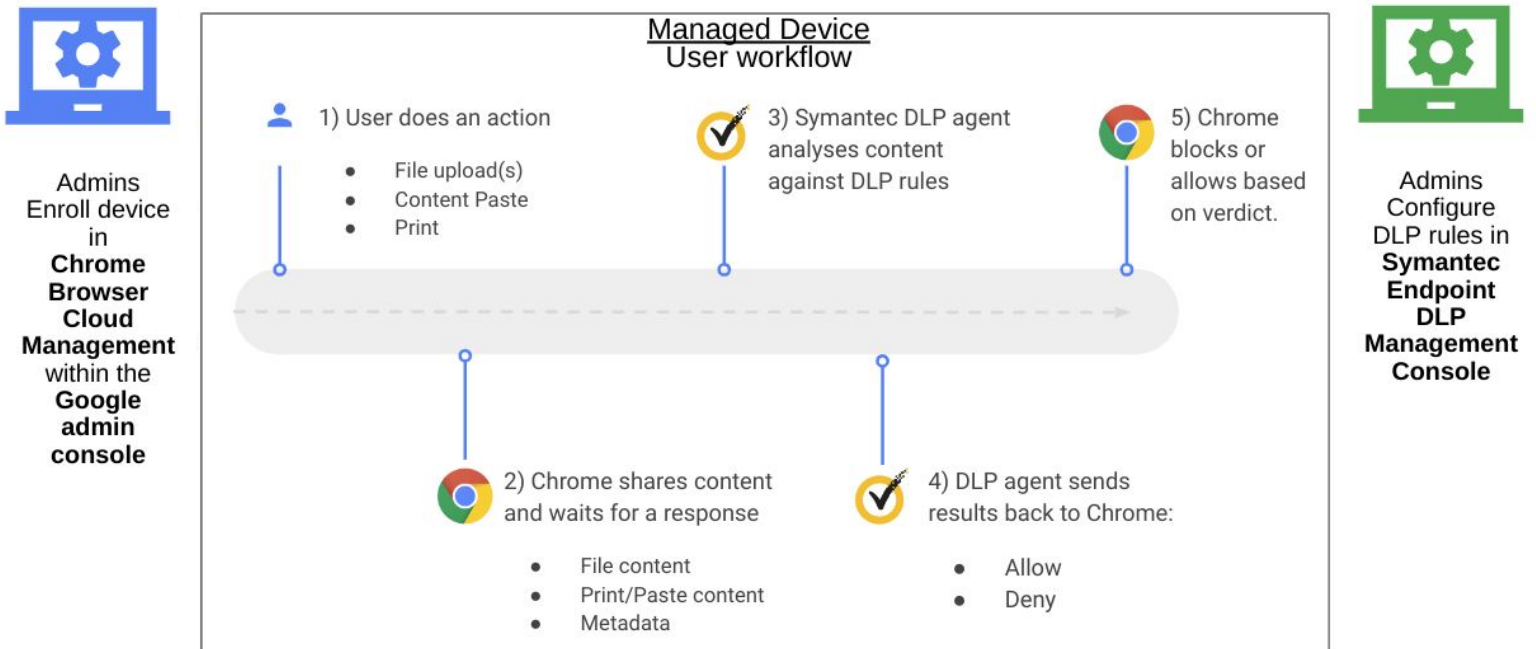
Admins Enroll device in **Chrome Browser Cloud Management** within the **Google admin console**

Managed Device
User workflow

1) User does an action
- File upload(s)
- Content Paste
- Print

3) Symantec DLP agent analyses content against DLP rules

5) Chrome blocks or allows based on verdict.

2) Chrome shares content and waits for a response
- File content
- Print/Paste content
- Metadata

4) DLP agent sends results back to Chrome:
- Allow
- Deny

Admins Configure DLP rules in **Symantec Endpoint DLP Management Console**